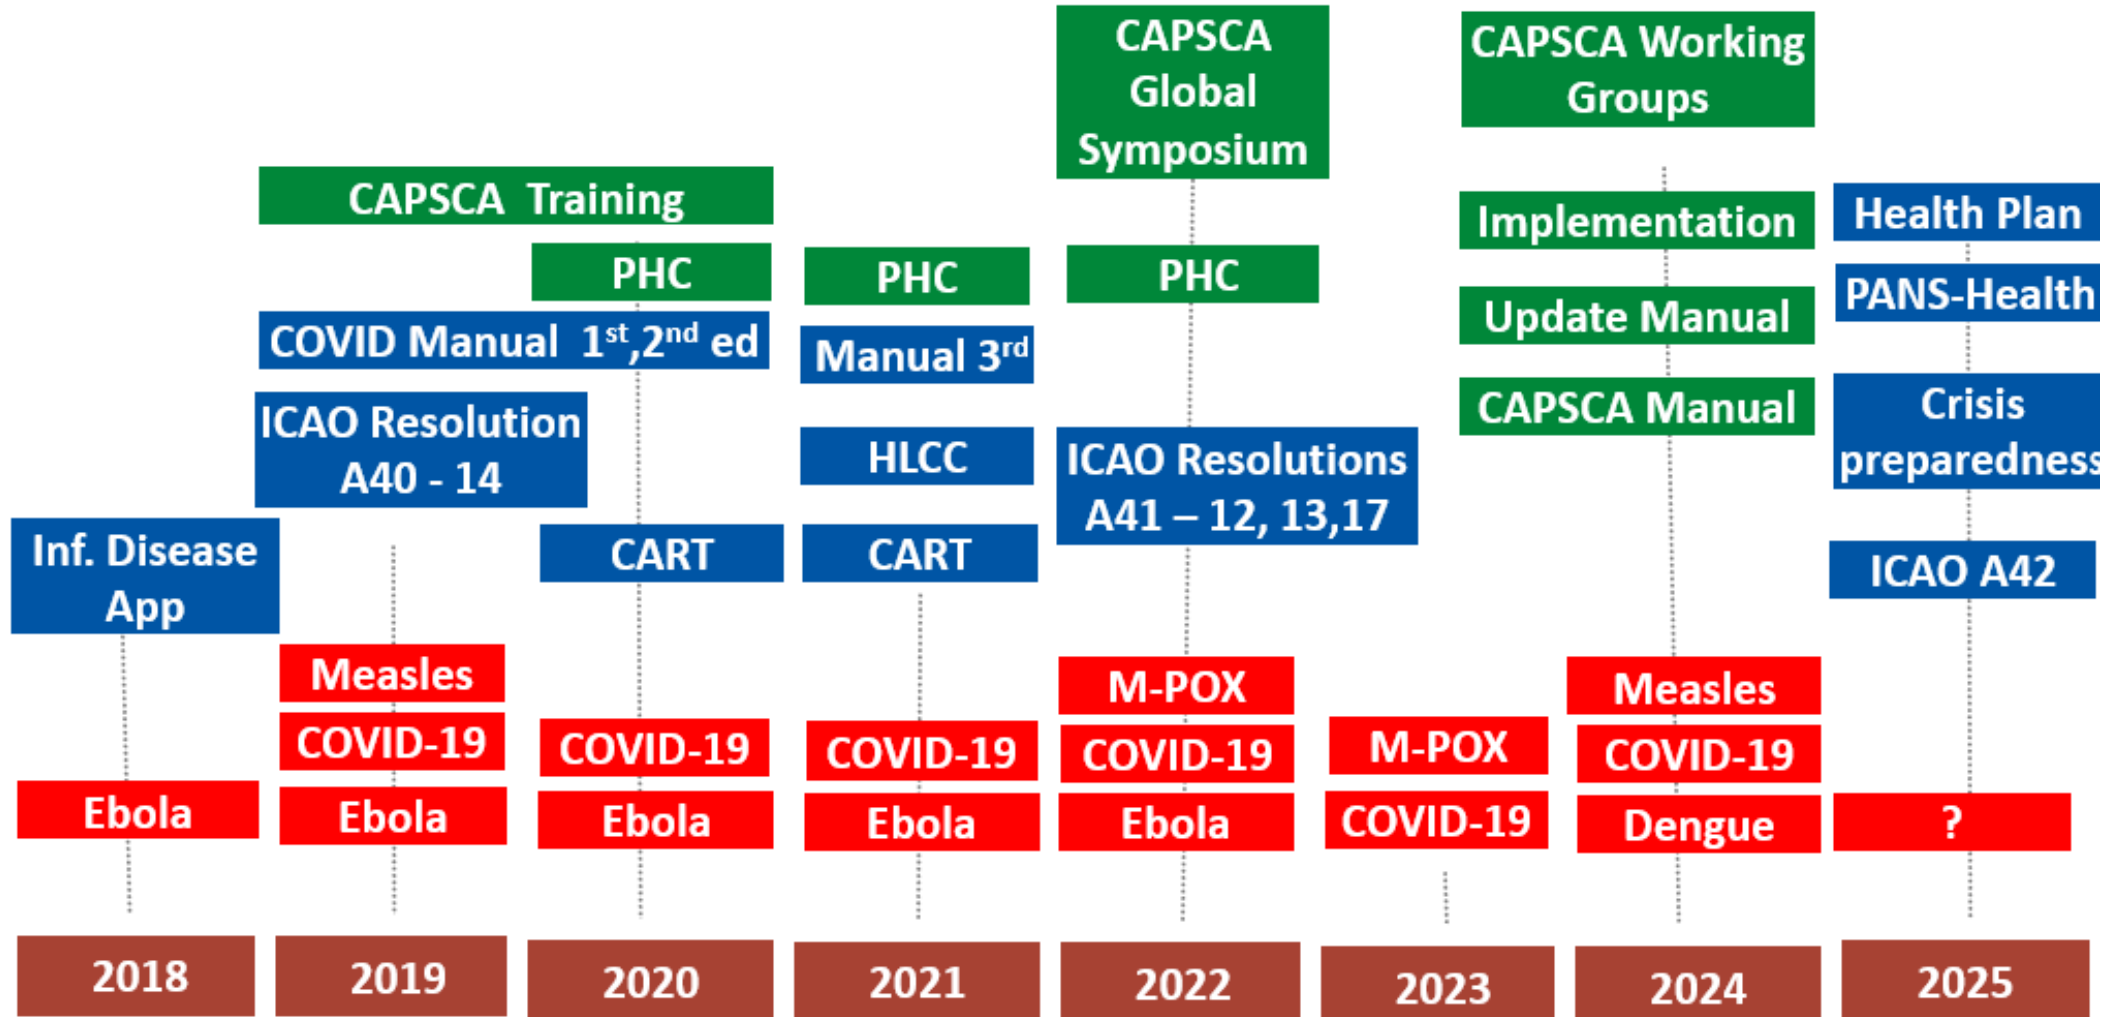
CAPSCA Global Symposium

CAPSCA Working Groups

CAPSCA Training

Implementation

Health Plan

PHC

PHC

PHC

Update Manual

PANS-Health

COVID Manual $1^{st}$,$2^{nd}$ ed

Manual $3^{rd}$

CAPSCA Manual

Crisis preparedness

ICAO Resolution A40 - 14

HLCC

ICAO Resolutions A41 – 12, 13,17

Inf. Disease App

CART

CART

ICAO A42

Measles

M-POX

Measles

COVID-19

COVID-19

COVID-19

COVID-19

M-POX

COVID-19

Ebola

Ebola

Ebola

Ebola

Ebola

COVID-19

Dengue

?

2018

2019

2020

2021

2022

2023

2024

2025